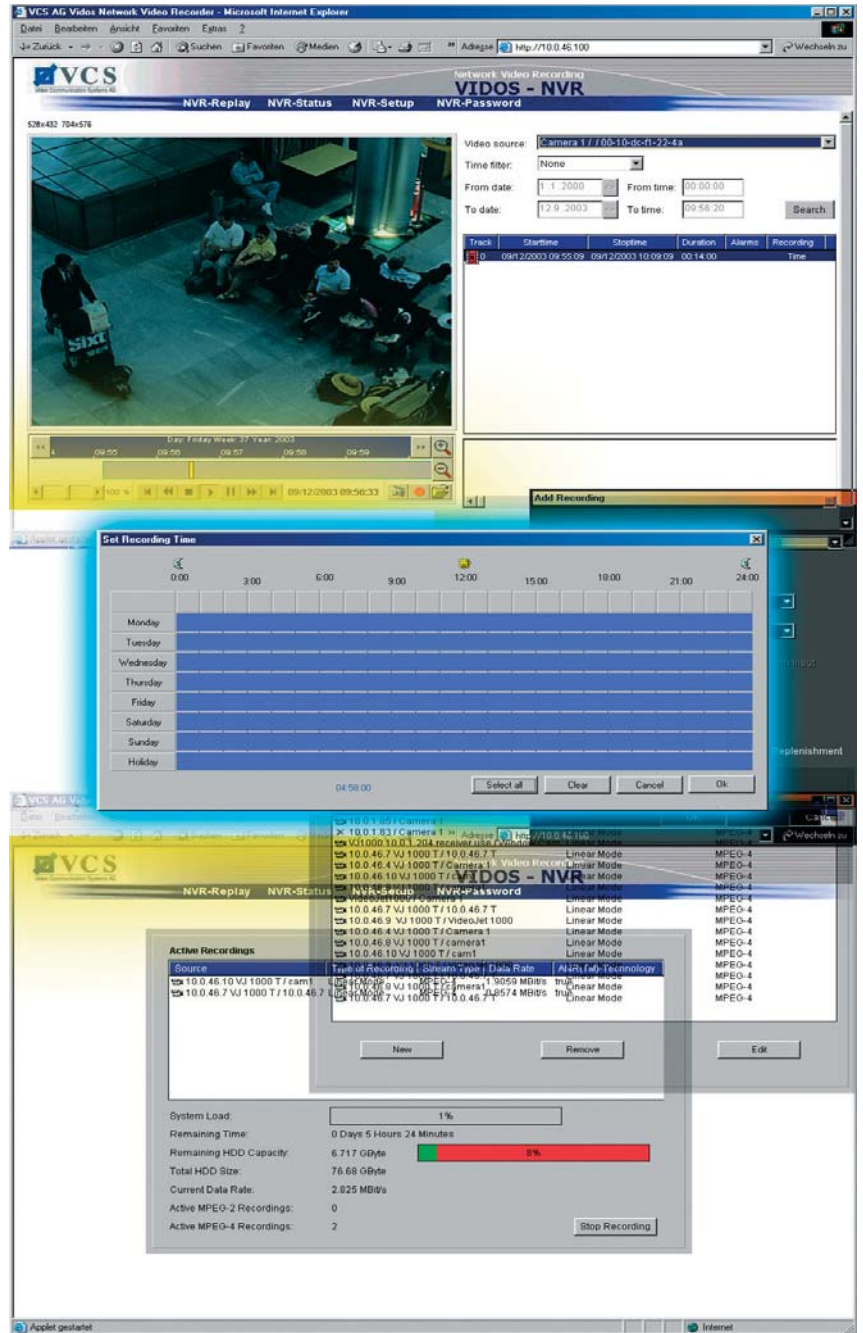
VCS AG Vidos Network Video Recorder - Microsoft Internet Explorer

Datei Bearbeiten Ansicht Favoriten Extras ?

Zurück Suchen Favoriten Medien Adresse http://10.0.46.100 Wechseln zu

VCS

Video Communication Systems AG

Network Video Recording

VIDOS - NVR

NVR-Replay NVR-Status NVR-Setup NVR-Password

528x432 704x576

Video source: Camera 1 / / 00-10-dc-f1-22-4a

Time filter: None

From date: 1.1.2000 From time: 00:00:00

To date: 12.9.2003 To time: 09:56:20 Search

| Track | Starttime | Stoptime | Duration | Alarms | Recording |
|---|---|---|---|---|---|
| 0 | 09/12/2003 09:55:09 | 09/12/2003 10:09:09 | 00:14:00 | | Time |

Day: Friday Week: 37 Year: 2003

09:55 09:56 09:57 09:58 09:59

100 % 09/12/2003 09:56:33

Add Recording

Set Recording Time

0:00 3:00 6:00 9:00 12:00 15:00 18:00 21:00 24:00

Monday

Tuesday

Wednesday

Thursday

Friday

Saturday

Sunday

Holiday

04:58:00

Select all Clear Cancel Ok

Replenishment

VCS AG Vidos

10.0.1.83 / Camera 1

10.0.1.83 / Camera 1

VJ1000 10.0.1.204 receiver use

10.0.46.7 VJ 1000 T / 10.0.46.7 T Linear Mode MPEG-4

10.0.46.4 VJ 1000 T / Camera 1 Linear Mode MPEG-4

10.0.46.10 VJ 1000 T / Linear Mode MPEG-4

MPEG-4

VideoJet1000 / Camera 1 MPEG-4

10.0.46.7 VJ 1000 T / 10.0.46.7 T Linear Mode MPEG-4

10.0.46.9 VJ 1000 T / VideoJet 1000 Linear Mode MPEG-4

10.0.46.4 VJ 1000 T / Camera 1 Linear Mode MPEG-4

10.0.46.8 VJ 1000 T / camera1 Linear Mode MPEG-4

10.0.46.10 VJ 1000 T / cam1 Linear Mode MPEG-4

Adresse http://10.0.46.100 Wechseln zu

VCS

NVR-Replay NVR-Status NVR-Setup NVR-Password

VIDOS - NVR

Active Recordings

| Source | Type of Recording | Stream Type | Data Rate | ANR (all) Technology |
|---|---|---|---|---|
| 10.0.46.10 VJ 1000 T / cam1 | Linear Mode | MPEG-4 | 1.9059 MBit/s | true |
| 10.0.46.7 VJ 1000 T / 10.0.46.7 T | Linear Mode | MPEG-4 | 0.8574 MBit/s | true |

New Remove Edit

System Load: 1%

Remaining Time: 0 Days 5 Hours 24 Minutes

Remaining HDD Capacity: 6.717 GByte 8%

Total HDD Size: 76.68 GByte

Current Data Rate: 2.825 MBit/s

Active MPEG-2 Recordings: 0

Active MPEG-4 Recordings: 2

Stop Recording

Applet gestartet

Internet